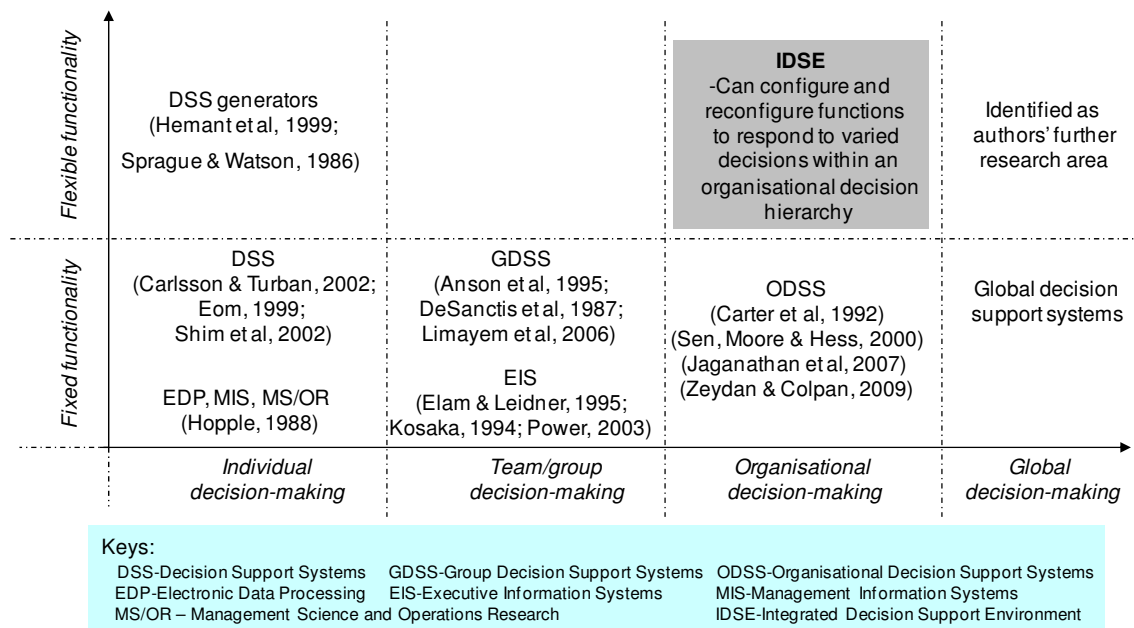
Flexible functionality

DSS generators (Hemant et al, 1999; Sprague & Watson, 1986)

IDSE
-Can configure and reconfigure functions to respond to varied decisions within an organisational decision hierarchy

Identified as authors' further research area

Fixed functionality

DSS (Carlsson & Turban, 2002; Eom, 1999; Shim et al, 2002)

EDP, MIS, MS/OR (Hopple, 1988)

GDSS (Anson et al, 1995; DeSanctis et al, 1987; Limayem et al, 2006)

EIS (Elam & Leidner, 1995; Kosaka, 1994; Power, 2003)

ODSS (Carter et al, 1992) (Sen, Moore & Hess, 2000) (Jaganathan et al, 2007) (Zeydan & Colpan, 2009)

Global decision support systems

Individual decision-making

Team/group decision-making

Organisational decision-making

Global decision-making

Keys:
DSS-Decision Support Systems
GDSS-Group Decision Support Systems
ODSS-Organisational Decision Support Systems
EDP-Electronic Data Processing
EIS-Executive Information Systems
MIS-Management Information Systems
MS/OR – Management Science and Operations Research
IDSE-Integrated Decision Support Environment